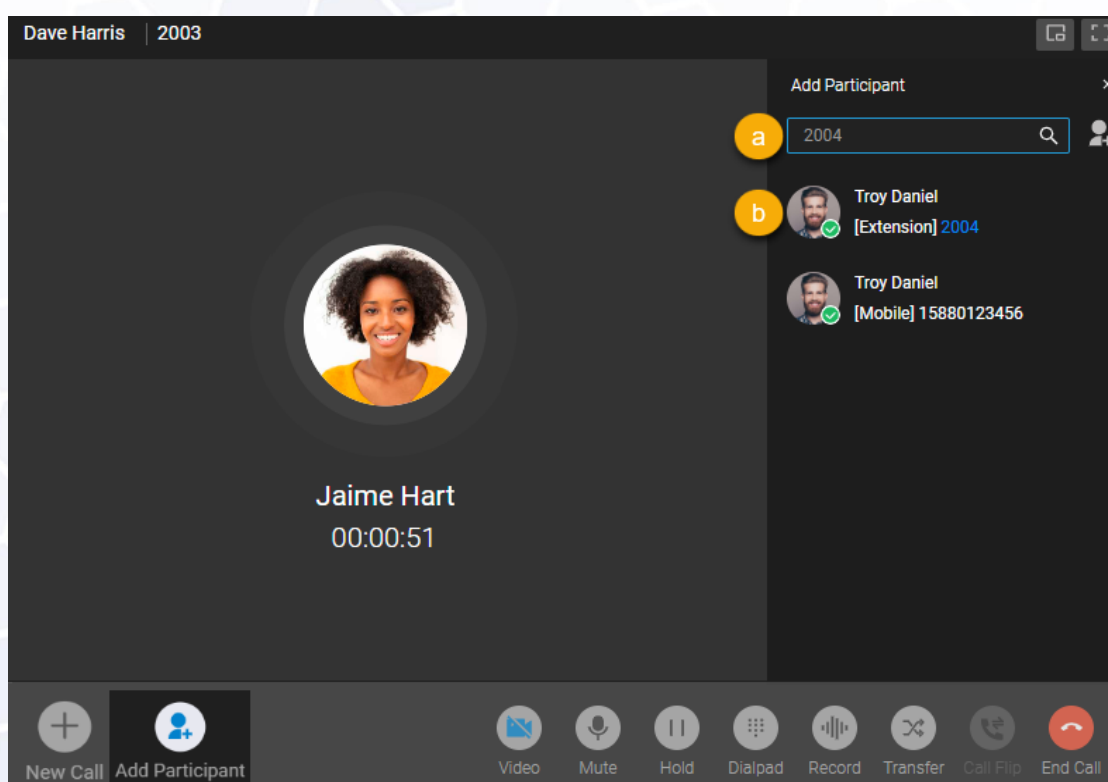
Dave Harris | 2003

Add Participant

a
2004

b
Troy Daniel
[Extension] 2004

Troy Daniel
[Mobile] 15880123456

Jaime Hart
00:00:51

New Call
Add Participant
Video
Mute
Hold
Dialpad
Record
Transfer
Call Flip
End Call